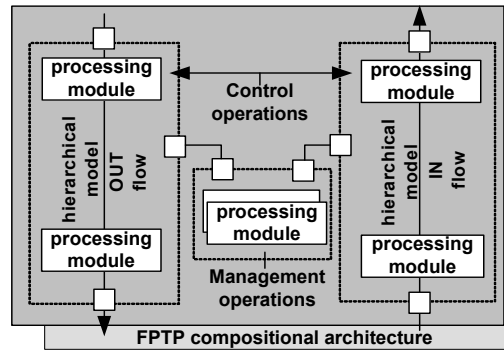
processing module

Control operations

processing module

hierarchical model OUT flow

hierarchical model IN flow

processing module

processing module

processing module

Management operations

FPTP compositional architecture